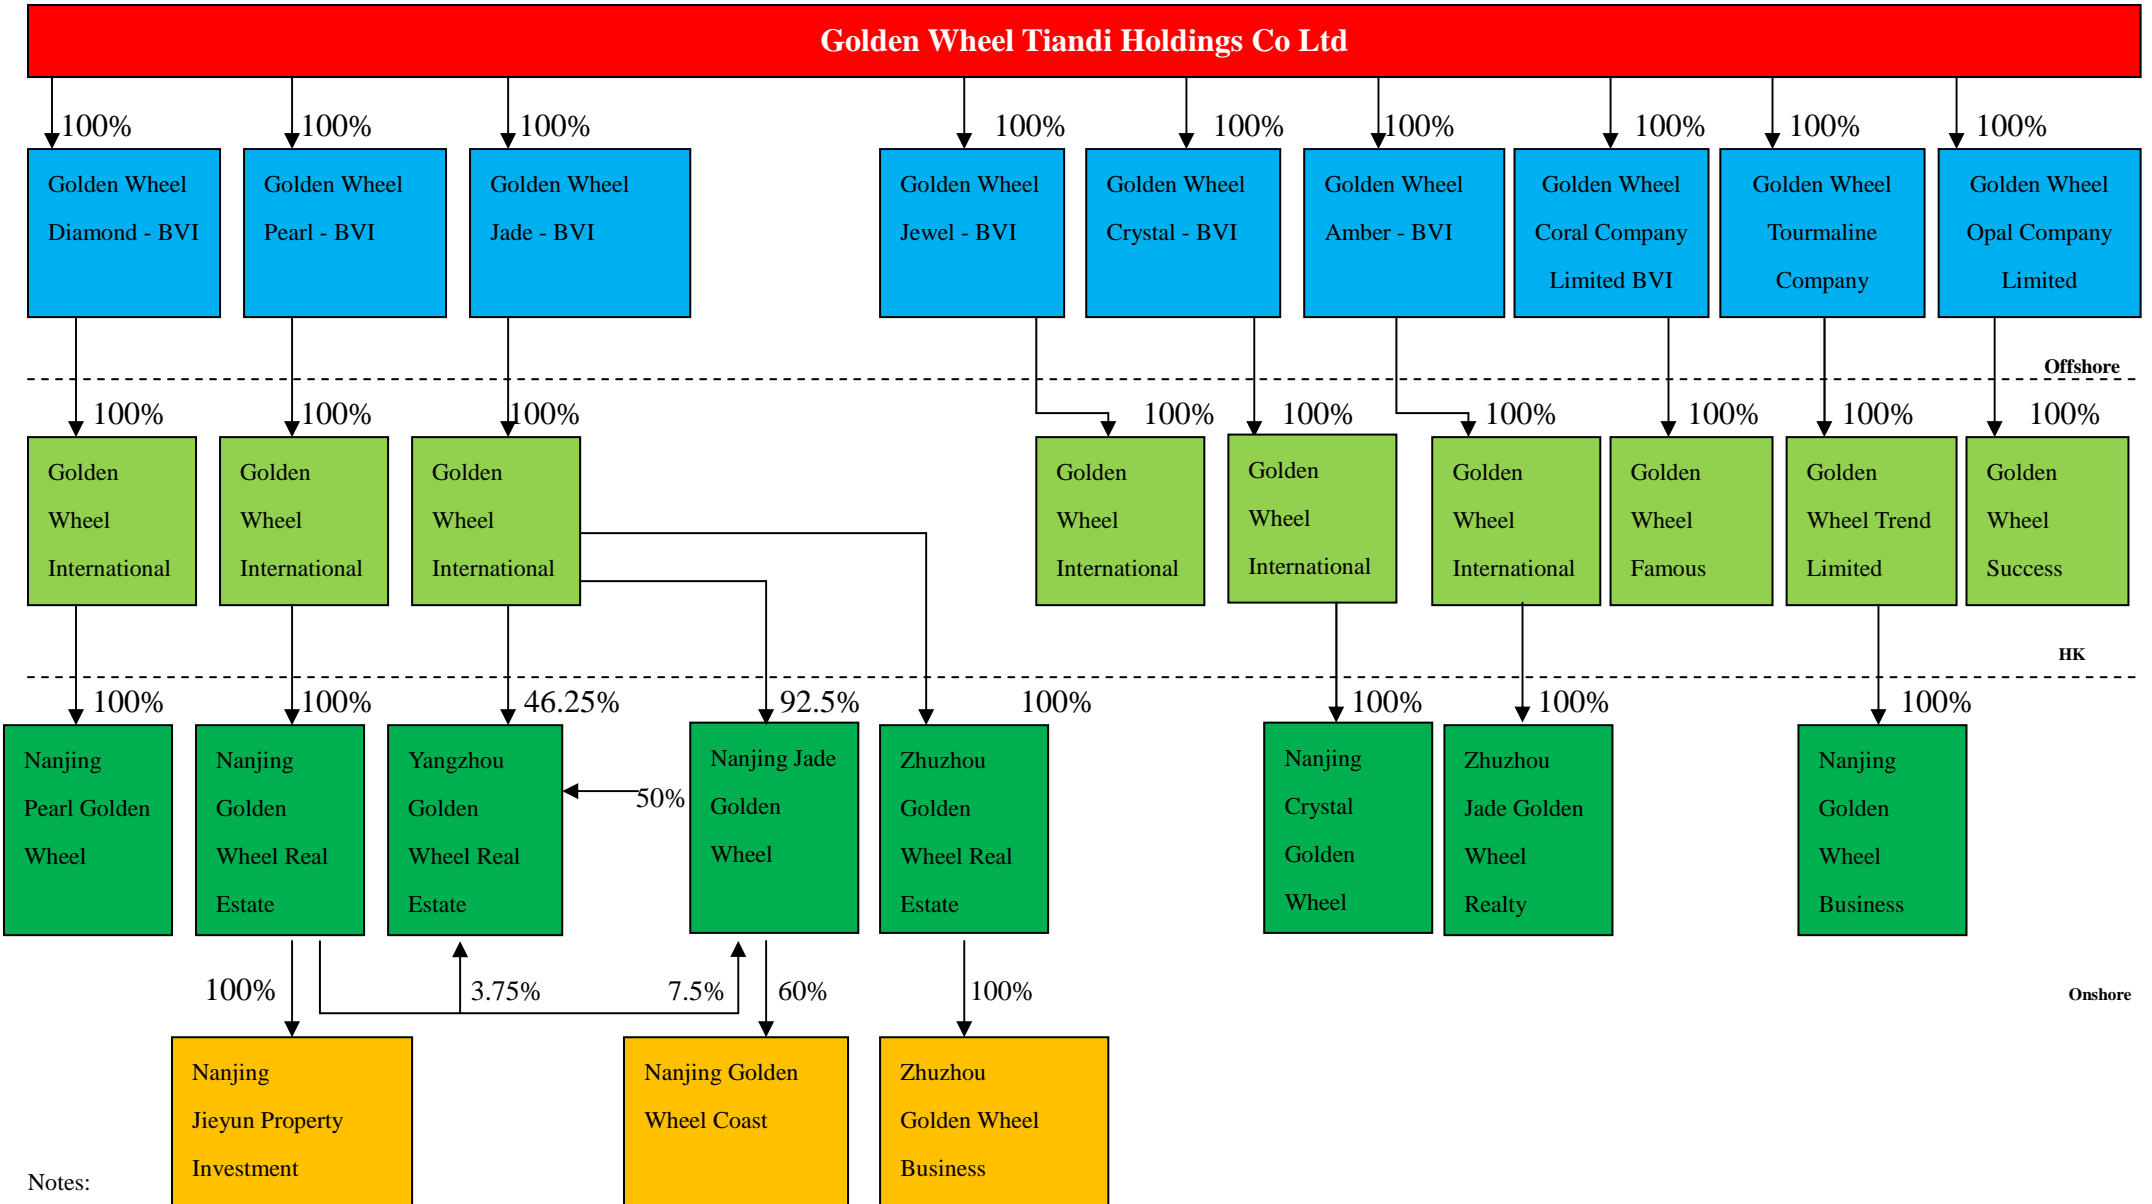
Golden Wheel Tiandi Holdings Co Ltd

100%
Golden Wheel Diamond - BVI

100%
Golden Wheel Pearl - BVI

100%
Golden Wheel Jade - BVI

100%
Golden Wheel Jewel - BVI

100%
Golden Wheel Crystal - BVI

100%
Golden Wheel Amber - BVI

100%
Golden Wheel Coral Company Limited BVI

100%
Golden Wheel Tourmaline Company

100%
Golden Wheel Opal Company Limited

Offshore

100%
Golden Wheel International

100%
Golden Wheel International

100%
Golden Wheel International

100%
Golden Wheel International

100%
Golden Wheel International

100%
Golden Wheel International

100%
Golden Wheel Famous

100%
Golden Wheel Trend Limited

100%
Golden Wheel Success

HK

100%
Nanjing Pearl Golden Wheel

100%
Nanjing Golden Wheel Real Estate

46.25%
Yangzhou Golden Wheel Real Estate

50%

92.5%
Nanjing Jade Golden Wheel

100%
Zhuzhou Golden Wheel Real Estate

100%
Nanjing Crystal Golden Wheel

100%
Zhuzhou Jade Golden Wheel Realty

100%
Nanjing Golden Wheel Business

100%
3.75%
7.5%
60%
100%

Onshore

Nanjing Jieyun Property Investment

Nanjing Golden Wheel Coast

Zhuzhou Golden Wheel Business

Notes: